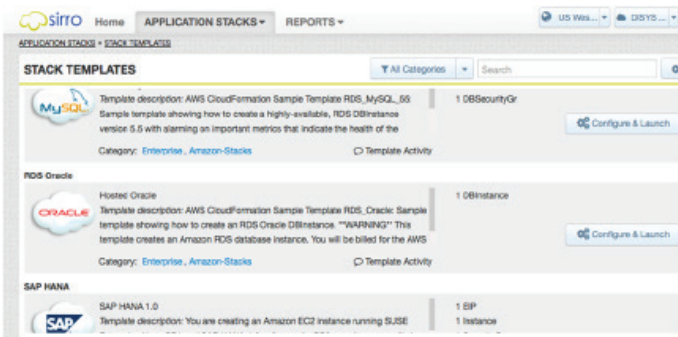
sirro Home APPLICATION STACKS ▾ REPORTS ▾ US Wes... ▾ DSYS... ▾

APPLICATION STACKS » STACK TEMPLATES

STACK TEMPLATES

All Categories ▾ Search

MySQL

Template description: AWS CloudFormation Sample Template RDS_MySQL_55: Sample template showing how to create a highly-available, RDS DBInstance version 5.5 with alarming on important metrics that indicate the health of the

Category: Enterprise , Amazon-Stacks

Template Activity

1 DBSecurityGr

Configure & Launch

RDS Oracle

ORACLE

Hosted Oracle

Template description: AWS CloudFormation Sample Template RDS_Oracle: Sample template showing how to create an RDS Oracle DBInstance. **WARNING** This template creates an Amazon RDS database instance. You will be billed for the AWS

Category: Enterprise , Amazon-Stacks

Template Activity

1 DBInstance

Configure & Launch

SAP HANA

SAP

SAP HANA 1.0

Template description: You are creating an Amazon EC2 instance running SUSE

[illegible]

1 EIP

1 Instance